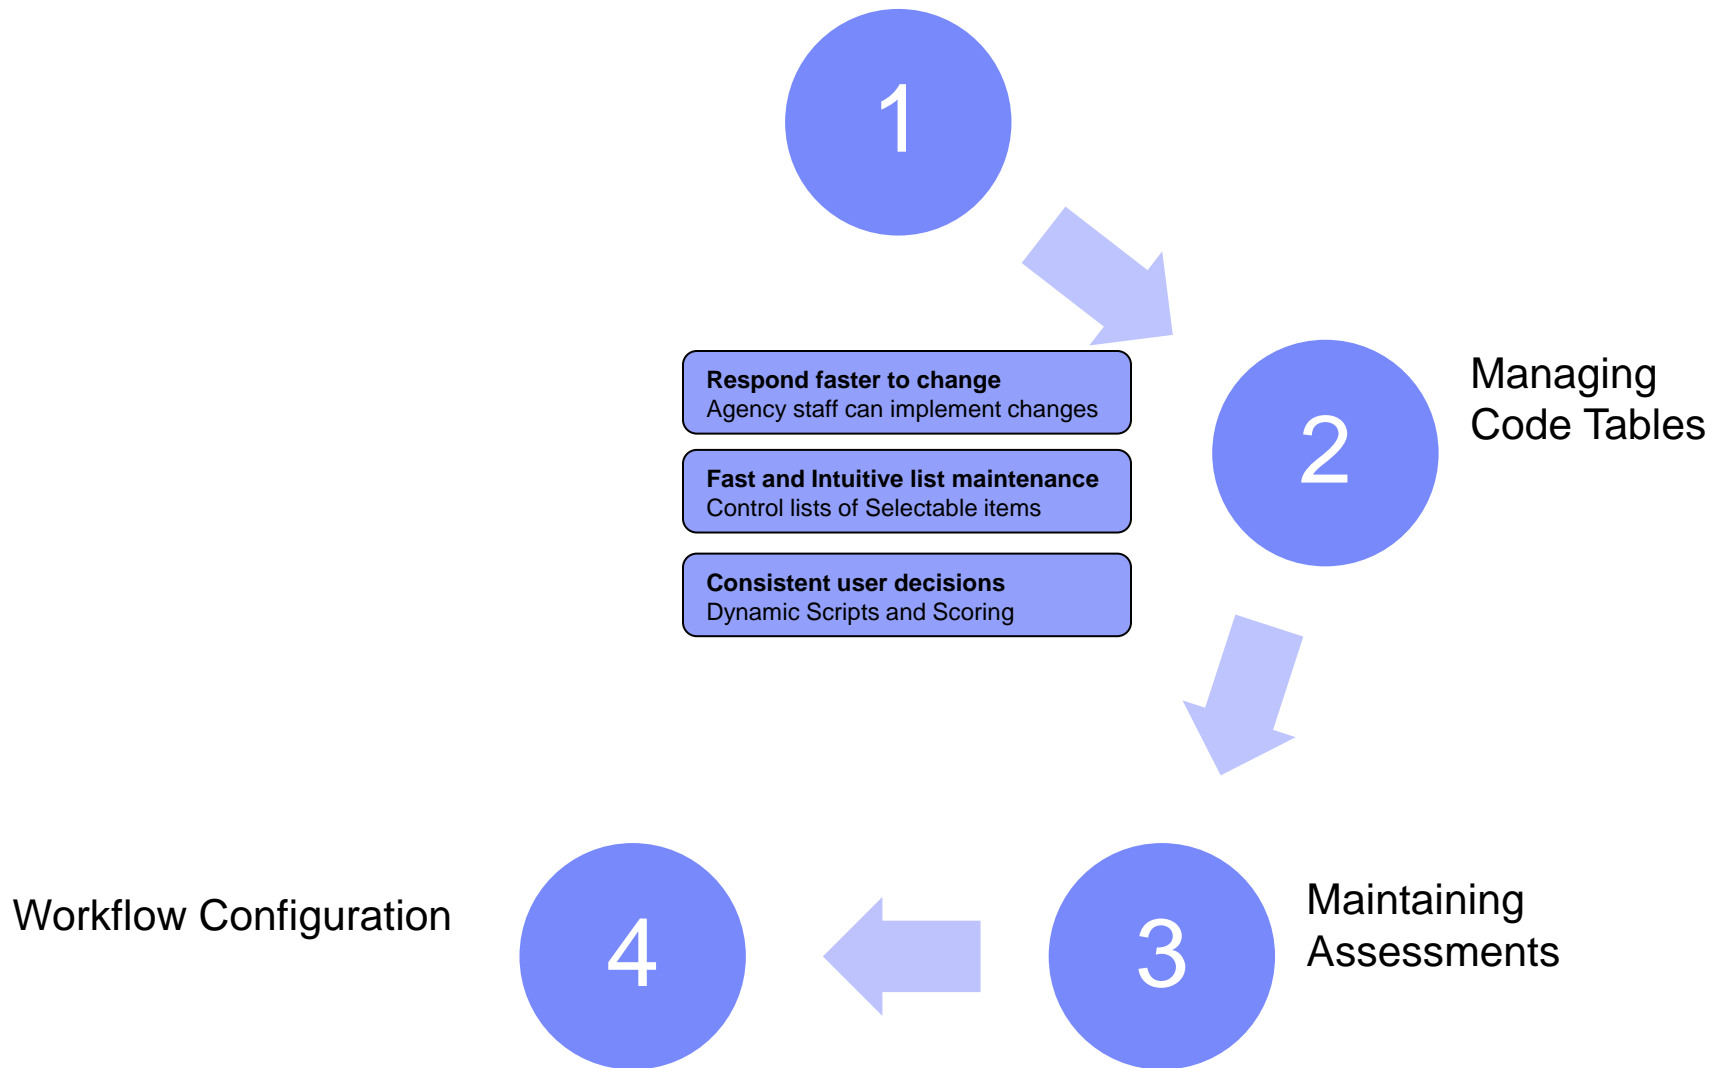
1

Respond faster to change
Agency staff can implement changes

Fast and Intuitive list maintenance
Control lists of Selectable items

Consistent user decisions
Dynamic Scripts and Scoring

2

Managing
Code Tables

Workflow Configuration

4

3

Maintaining
Assessments